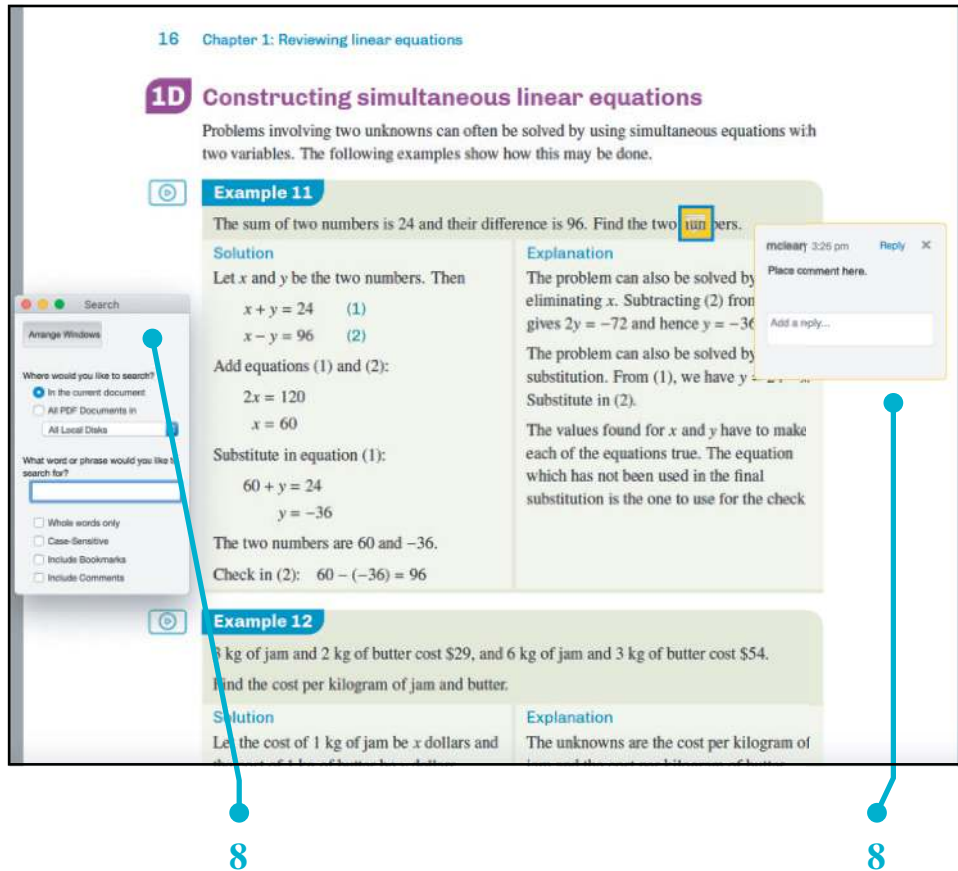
16 Chapter 1: Reviewing linear equations

1D Constructing simultaneous linear equations

Problems involving two unknowns can often be solved by using simultaneous equations with two variables. The following examples show how this may be done.

Example 11

The sum of two numbers is 24 and their difference is 96. Find the two num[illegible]ers.

Solution

Let $x$ and $y$ be the two numbers. Then

$x + y = 24$ (1)

$x - y = 96$ (2)

Add equations (1) and (2):

$2x = 120$

$x = 60$

Substitute in equation (1):

$60 + y = 24$

$y = -36$

The two numbers are 60 and $-36$.

Check in (2): $60 - (-36) = 96$

Explanation

The problem can also be solved by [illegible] eliminating $x$. Subtracting (2) fro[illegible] gives $2y = -72$ and hence $y = -3$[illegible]

The problem can also be solved by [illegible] substitution. From (1), we have $y$ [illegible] Substitute in (2).

The values found for $x$ and $y$ have to make each of the equations true. The equation which has not been used in the final substitution is the one to use for the check

mcleary 3:26 pm Reply ×

Place comment here.

Add a reply...

Search

Arrange Windows

Where would you like to search?

In the current document

All PDF Documents in

All Local Disks

What word or phrase would you like to search for?

Whole words only

Case-Sensitive

Include Bookmarks

Include Comments

Example 12

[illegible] kg of jam and 2 kg of butter cost $29, and 6 kg of jam and 3 kg of butter cost $54.

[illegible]ind the cost per kilogram of jam and butter.

S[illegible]lution

Le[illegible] the cost of 1 kg of jam be $x$ dollars and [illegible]

Explanation

The unknowns are the cost per kilogram of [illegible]

8

8